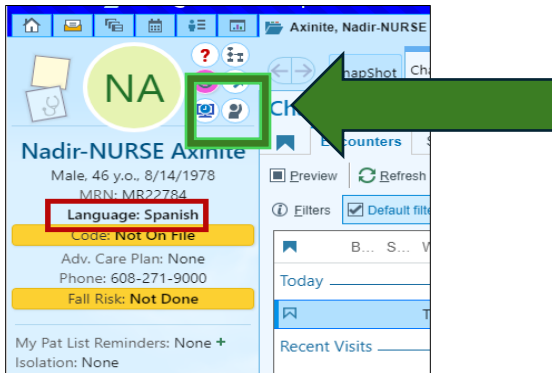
Axinite, Nadir-NURSE

NA

?

napShot

Cha

Ch

Nadir-NURSE Axinite

Male, 46 y.o., 8/14/1978

MRN: MR22784

Language: Spanish

Code: Not On File

Adv. Care Plan: None

Phone: 608-271-9000

Fall Risk: Not Done

My Pat List Reminders: None +

Isolation: None

Encounters

Preview

Refresh

Filters

Default filt

B... S... W

Today

T

Recent Visits